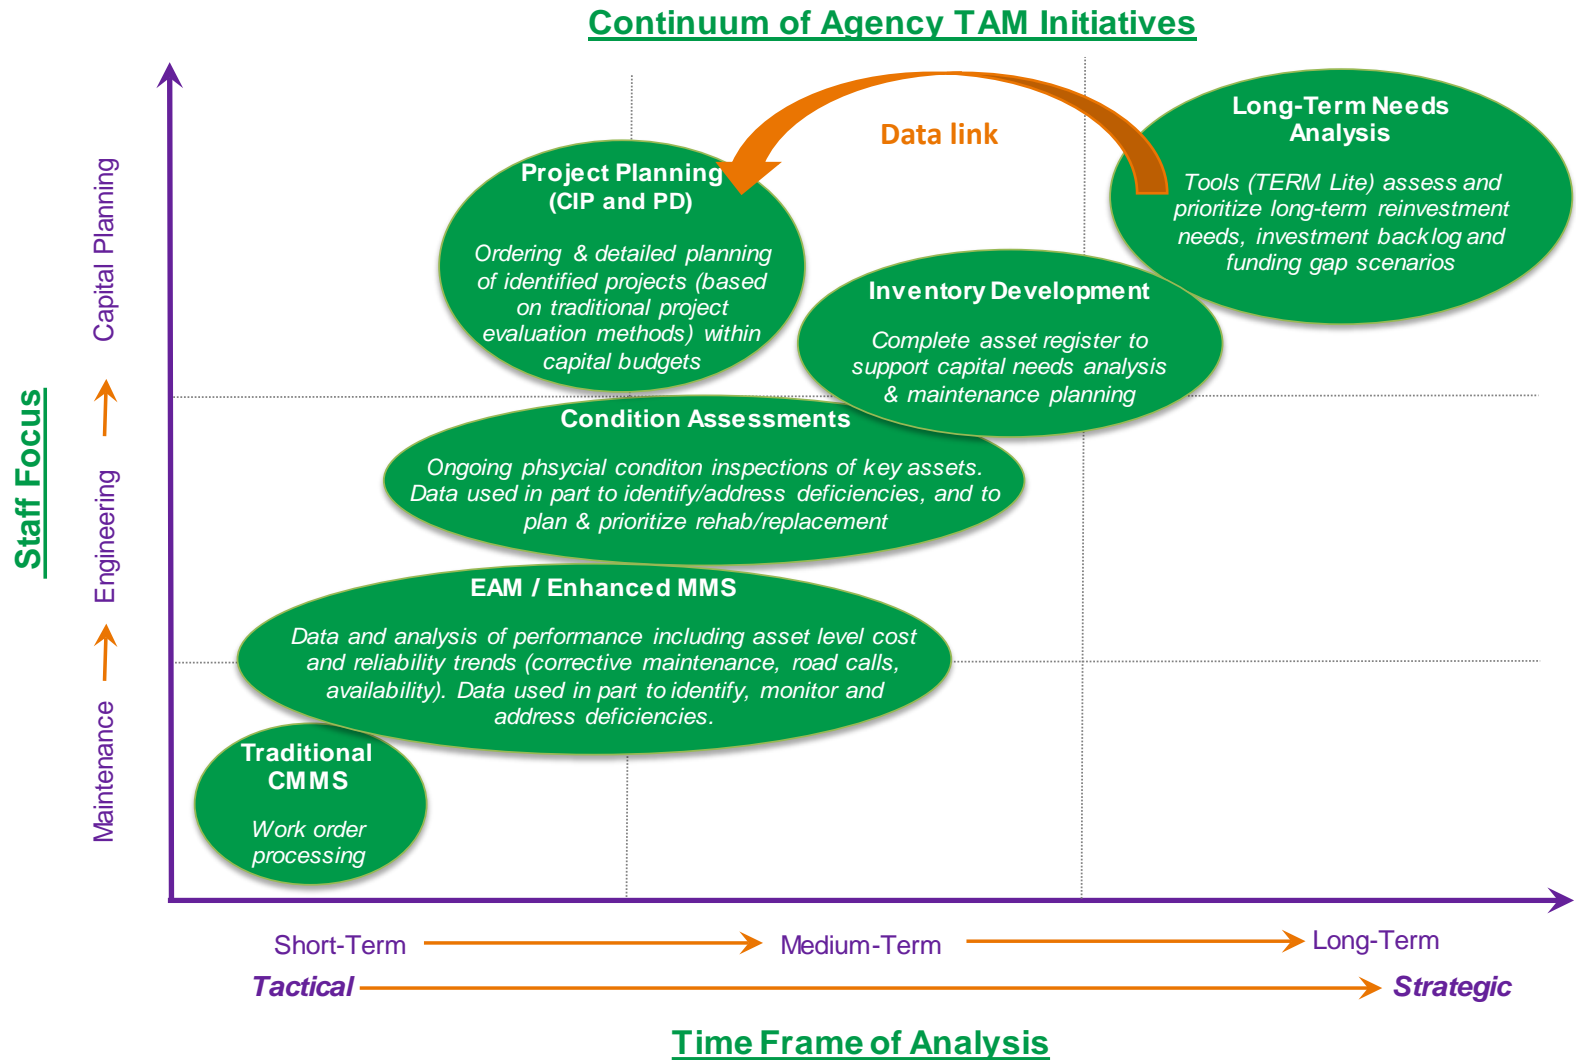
Continuum of Agency TAM Initiatives

Data link

Long-Term Needs Analysis

Tools (TERM Lite) assess and prioritize long-term reinvestment needs, investment backlog and funding gap scenarios

Project Planning (CIP and PD)

Ordering & detailed planning of identified projects (based on traditional project evaluation methods) within capital budgets

Inventory Development

Complete asset register to support capital needs analysis & maintenance planning

Condition Assessments

Ongoing phsycial conditon inspections of key assets. Data used in part to identify/address deficiencies, and to plan & prioritize rehab/replacement

EAM / Enhanced MMS

Data and analysis of performance including asset level cost and reliability trends (corrective maintenance, road calls, availability). Data used in part to identify, monitor and address deficiencies.

Traditional CMMS

Work order processing

Staff Focus

Maintenance → Engineering → Capital Planning

Short-Term → Medium-Term → Long-Term

Tactical → Strategic

Time Frame of Analysis